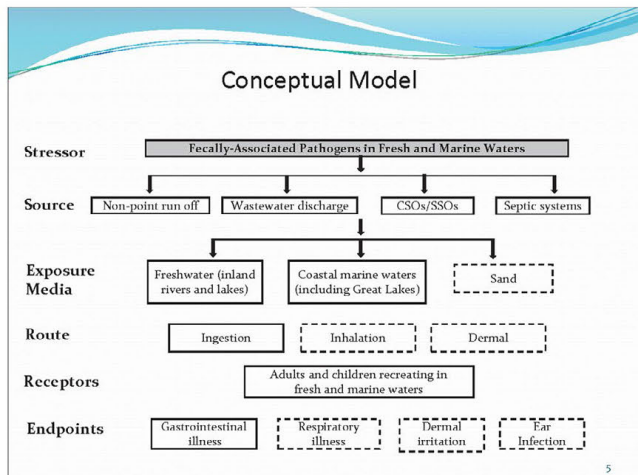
Conceptual Model

Stressor

Fecally-Associated Pathogens in Fresh and Marine Waters

Source

Non-point run off

Wastewater discharge

CSOs/SSOs

Septic systems

Exposure Media

Freshwater (inland rivers and lakes)

Coastal marine waters (including Great Lakes)

Sand

Route

Ingestion

Inhalation

Dermal

Receptors

Adults and children recreating in fresh and marine waters

Endpoints

Gastrointestinal illness

Respiratory illness

Dermal irritation

Ear Infection

5